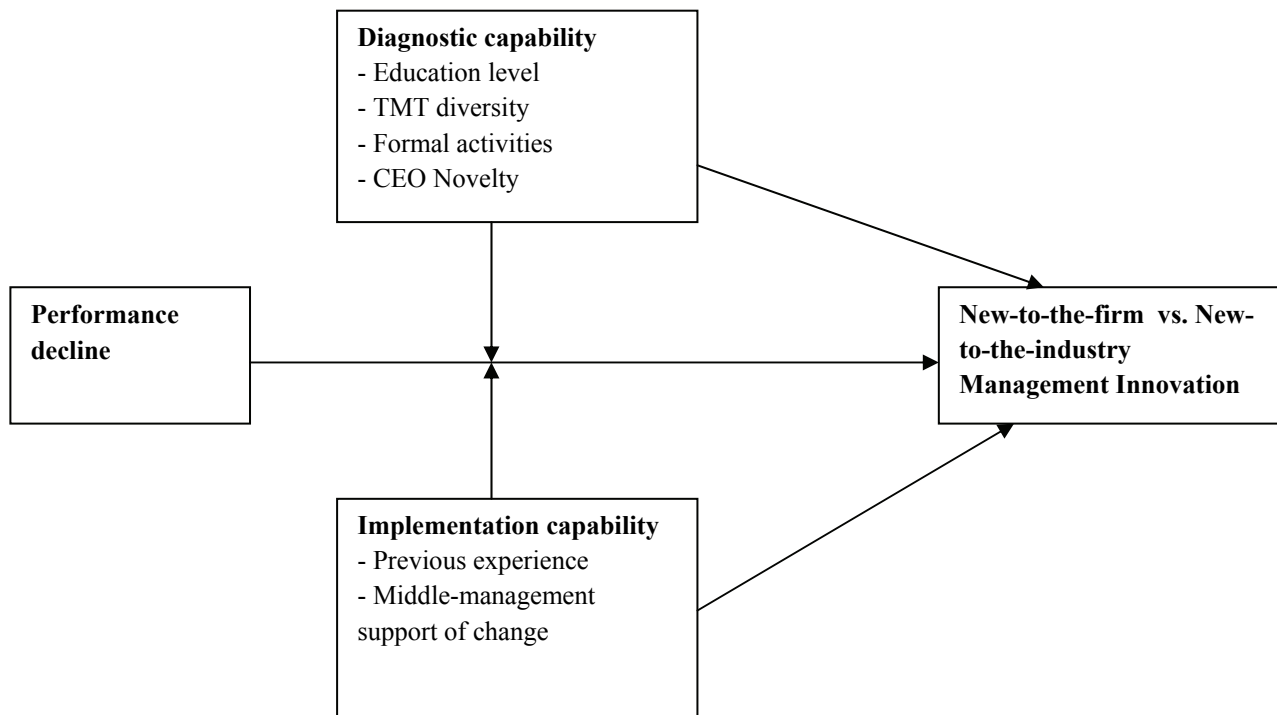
Diagnostic capability
- Education level
- TMT diversity
- Formal activities
- CEO Novelty

Performance decline

New-to-the-firm vs. New-to-the-industry Management Innovation

Implementation capability
- Previous experience
- Middle-management support of change